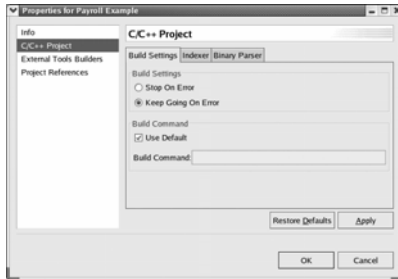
Properties for Payroll Example

Info
C/C++ Project
External Tools Builders
Project References

C/C++ Project

Build Settings | Indexer | Binary Parser

Build Settings
Stop On Error
Keep Going On Error

Build Command
Use Default
Build Command

Restore Defaults
Apply

OK
Cancel